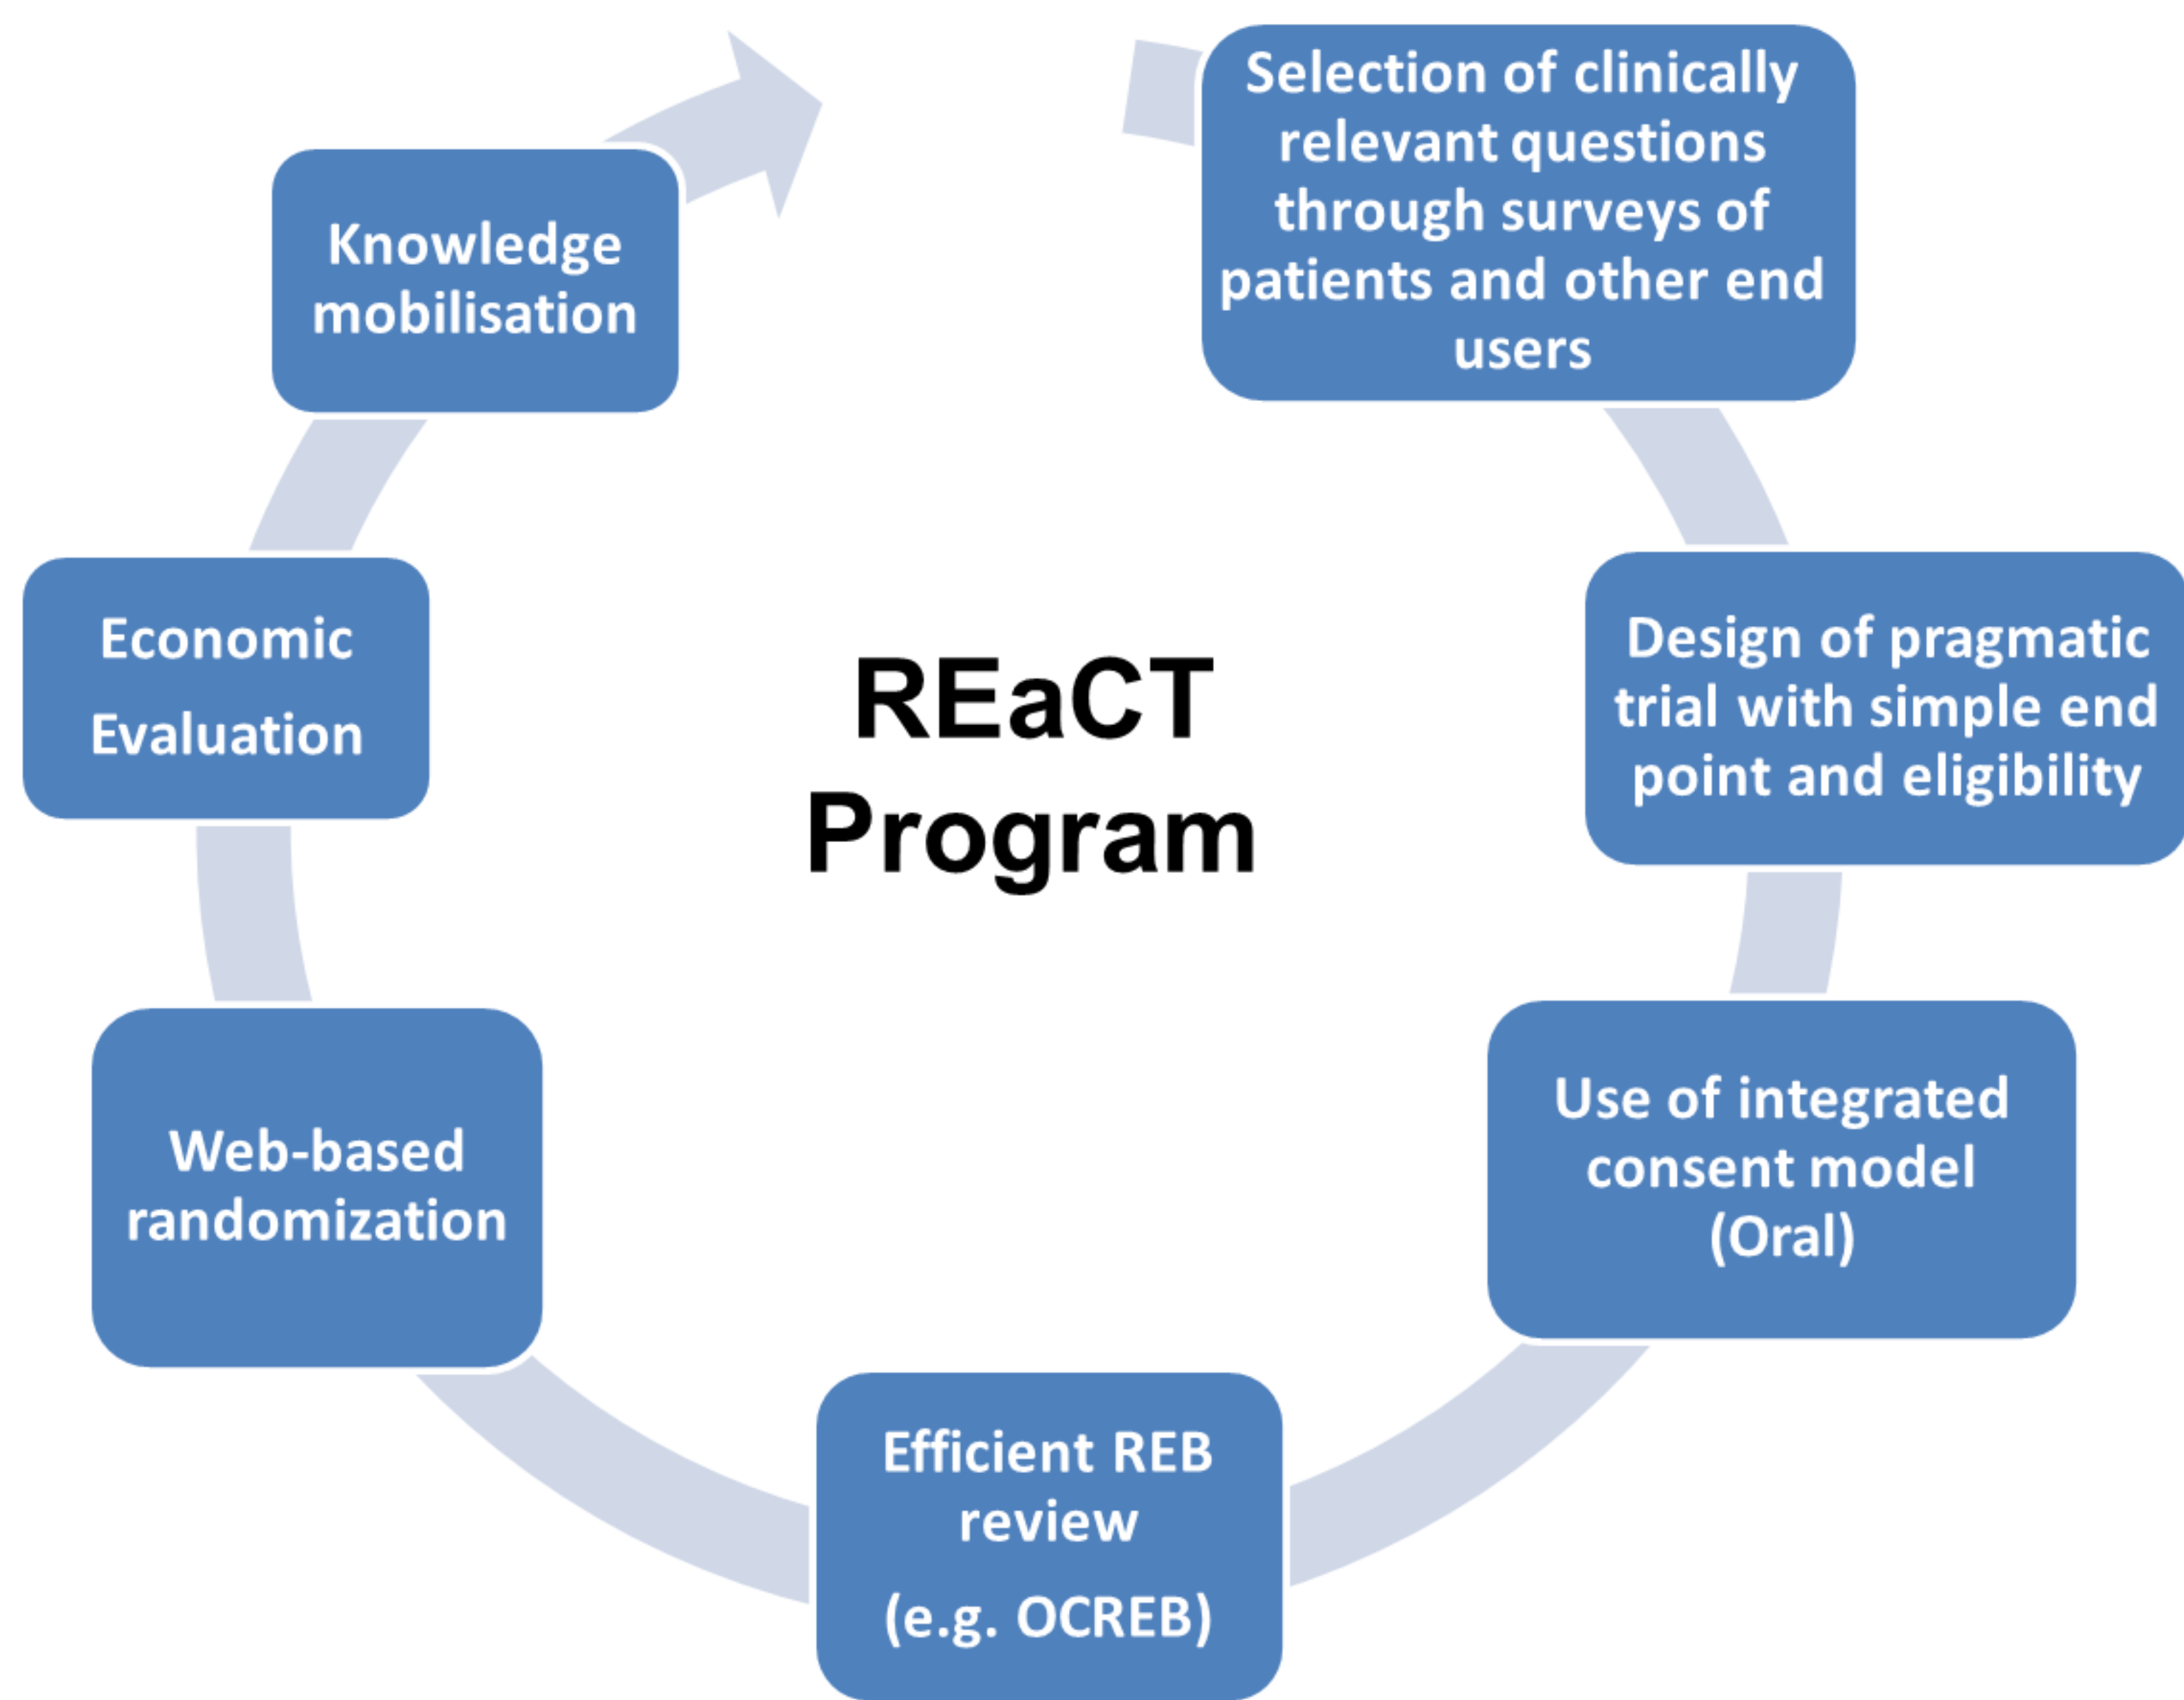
REaCT Program

Selection of clinically relevant questions through surveys of patients and other end users

Design of pragmatic trial with simple end point and eligibility

Use of integrated consent model (Oral)

Efficient REB review

(e.g. OCREB)

Web-based randomization

Economic

Evaluation

Knowledge mobilisation